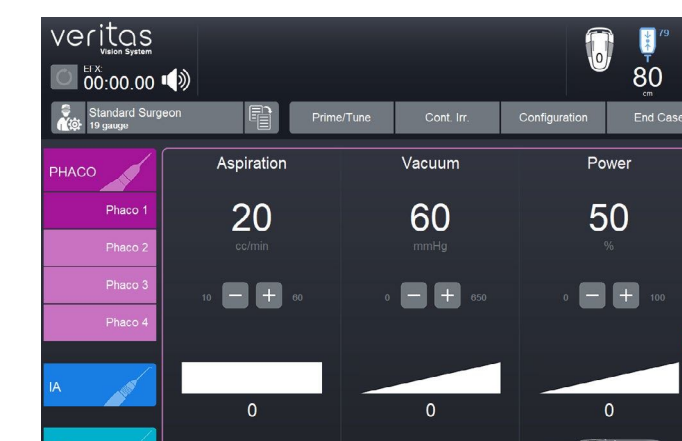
veritas
Vision System

EFX:
00:00.00

0

79

80
cm

Standard Surgeon
19 gauge

Prime/Tune

Cont. Irr.

Configuration

End Case

PHACO

Phaco 1

Phaco 2

Phaco 3

Phaco 4

IA

Aspiration

20

cc/min

10 − + 60

0

Vacuum

60

mmHg

0 − + 650

0

Power

50

%

0 − + 100

0